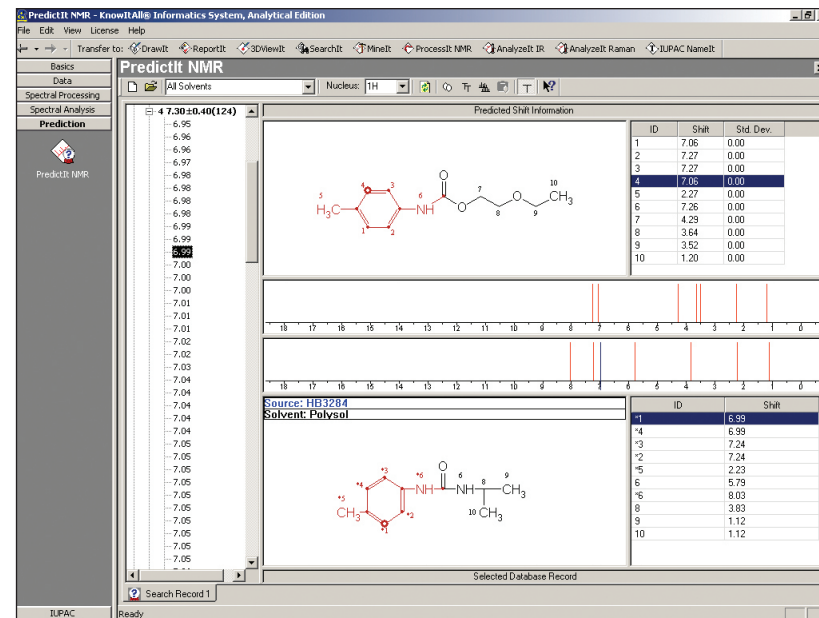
PredictIt NMR - KnowItAll® Informatics System, Analytical Edition
File Edit View License Help
Transfer to: DrawIt ReportIt 3DViewIt SearchIt MineIt ProcessIt NMR AnalyzeIt IR AnalyzeIt Raman IUPAC NameIt

Basics
Data
Spectral Processing
Spectral Analysis
Prediction
PredictIt NMR
IUPAC

PredictIt NMR
All Solvents
Nucleus: 1H

4 7.30±0.40(124)
6.95
6.96
6.96
6.97
6.98
6.98
6.98
6.98
6.99
6.99
6.99
7.00
7.00
7.00
7.01
7.01
7.01
7.02
7.02
7.03
7.04
7.04
7.04
7.04
7.04
7.05
7.05
7.05
7.05
7.05
7.05
7.05
7.05
7.05
7.05

Predicted Shift Information

5 $H_3C$ 4 3 1 2 6 NH O 7 O 8 O 9 10 $CH_3$

| ID | Shift | Std. Dev. |
|---|---|---|
| 1 | 7.06 | 0.00 |
| 2 | 7.27 | 0.00 |
| 3 | 7.27 | 0.00 |
| 4 | 7.06 | 0.00 |
| 5 | 2.27 | 0.00 |
| 6 | 7.26 | 0.00 |
| 7 | 4.29 | 0.00 |
| 8 | 3.64 | 0.00 |
| 9 | 3.52 | 0.00 |
| 10 | 1.20 | 0.00 |

18 17 16 15 14 13 12 11 10 9 8 7 6 5 4 3 2 1 0

18 17 16 15 14 13 12 11 10 9 8 7 6 5 4 3 2 1 0

Source: HB3284
Solvent: Polysol

*5 $CH_3$ *4 *3 *2 *1 *6 NH O 6 NH 8 9 $CH_3$ 10 $CH_3$

| ID | Shift |
|---|---|
| *1 | 6.99 |
| *4 | 6.99 |
| *3 | 7.24 |
| *2 | 7.24 |
| *5 | 2.23 |
| 6 | 5.79 |
| *6 | 8.03 |
| 8 | 3.83 |
| 9 | 1.12 |
| 10 | 1.12 |

Selected Database Record
Search Record 1
Ready